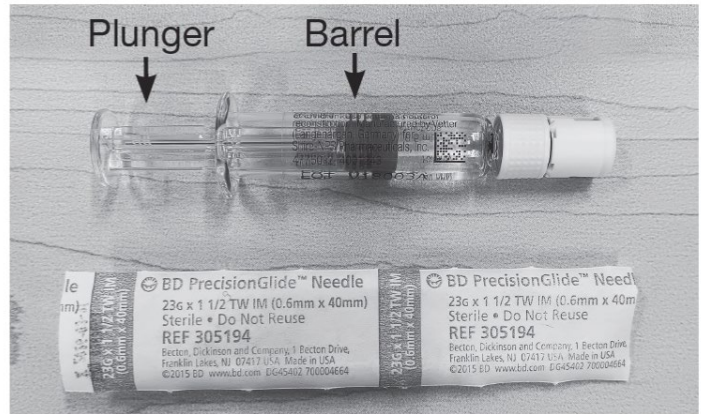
Plunger

Barrel

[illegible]

EOF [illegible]

dle

mm)

23G x 1 1/2 TW IM (0.6mm x 40mm)

BD PrecisionGlide™ Needle

23G x 1 1/2 TW IM (0.6mm x 40mm)

Sterile • Do Not Reuse

REF 305194

Becton, Dickinson and Company, 1 Becton Drive, Franklin Lakes, NJ 07417 USA Made in USA

©2015 BD www.bd.com DG45402 700004664

23G x 1 1/2 TW IM (0.6mm x 40mm)

BD PrecisionGlide™ Needl

23G x 1 1/2 TW IM (0.6mm x 40m

Sterile • Do Not Reuse

REF 305194

Becton, Dickinson and Company, 1 Becton Drive, Franklin Lakes, NJ 07417 USA Made in USA

©2015 BD www.bd.com DG45402 700004664